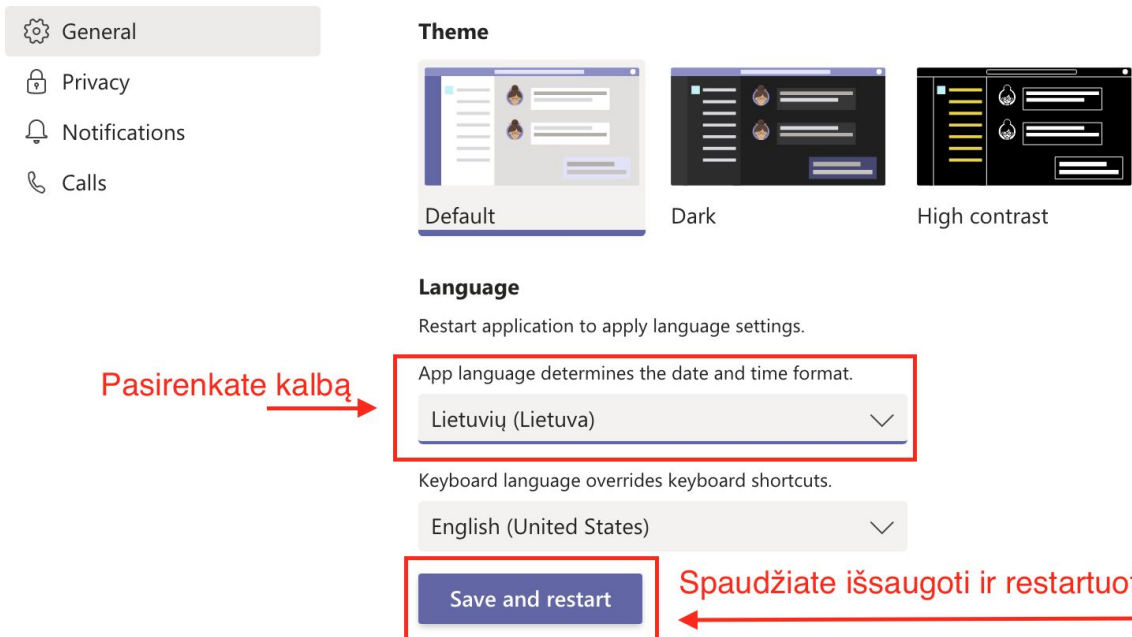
General

Privacy

Notifications

Calls

Theme

Default

Dark

High contrast

Language

Restart application to apply language settings.

Pasirenkate kalbą

App language determines the date and time format.

Lietuvių (Lietuva)

Keyboard language overrides keyboard shortcuts.

English (United States)

Save and restart

Spaudžiate išsaugoti ir restartuo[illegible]